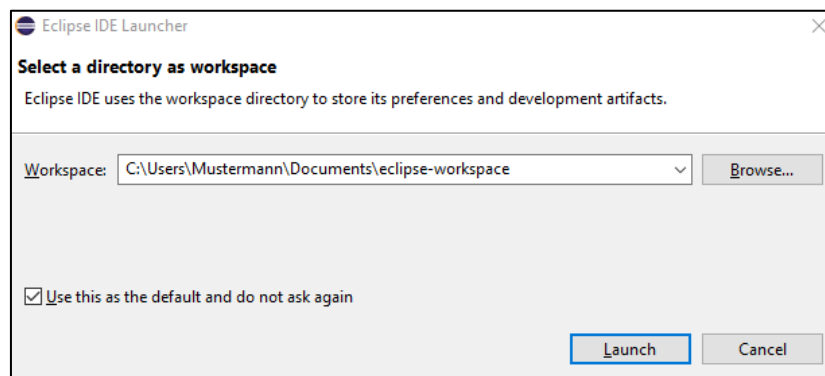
Eclipse IDE Launcher

Select a directory as workspace

Eclipse IDE uses the workspace directory to store its preferences and development artifacts.

Workspace: C:\Users\Mustermann\Documents\eclipse-workspace

Browse...

Use this as the default and do not ask again

Launch

Cancel